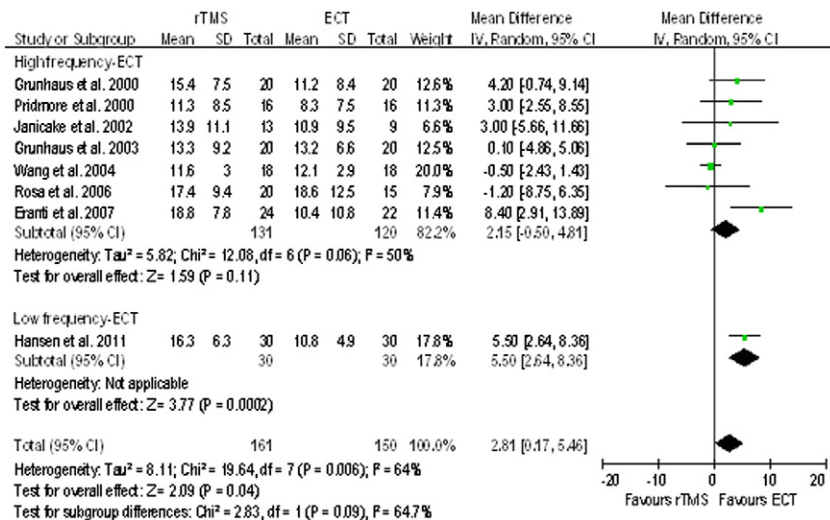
| Study or Subgroup | rTMS Mean | rTMS SD | rTMS Total | ECT Mean | ECT SD | ECT Total | Weight | Mean Difference IV, Random, 95% CI |
|---|---|---|---|---|---|---|---|---|
| Highfrequency-ECT | | | | | | | | |
| Grunhaus et al. 2000 | 15.4 | 7.5 | 20 | 11.2 | 8.4 | 20 | 12.6% | 4.20 [-0.74, 9.14] |
| Pridmore et al. 2000 | 11.3 | 8.5 | 16 | 8.3 | 7.5 | 16 | 11.3% | 3.00 [-2.55, 8.55] |
| Janicake et al. 2002 | 13.9 | 11.1 | 13 | 10.9 | 9.5 | 9 | 6.6% | 3.00 [-5.66, 11.66] |
| Grunhaus et al. 2003 | 13.3 | 9.2 | 20 | 13.2 | 6.6 | 20 | 12.5% | 0.10 [-4.86, 5.06] |
| Wang et al. 2004 | 11.6 | 3 | 18 | 12.1 | 2.9 | 18 | 20.0% | -0.50 [-2.43, 1.43] |
| Rosa et al. 2006 | 17.4 | 9.4 | 20 | 18.6 | 12.5 | 15 | 7.9% | -1.20 [-8.75, 6.35] |
| Eranti et al. 2007 | 18.8 | 7.8 | 24 | 10.4 | 10.8 | 22 | 11.4% | 8.40 [2.91, 13.89] |
| Subtotal (95% CI) | | | 131 | | | 120 | 82.2% | 2.15 [-0.50, 4.81] |

Heterogeneity: Tau² = 5.82; Chi² = 12.08, df = 6 (P = 0.06); I² = 50%
Test for overall effect: Z= 1.59 (P = 0.11)

| Study or Subgroup | rTMS Mean | rTMS SD | rTMS Total | ECT Mean | ECT SD | ECT Total | Weight | Mean Difference IV, Random, 95% CI |
|---|---|---|---|---|---|---|---|---|
| Low frequency-ECT | | | | | | | | |
| Hansen et al. 2011 | 16.3 | 6.3 | 30 | 10.8 | 4.9 | 30 | 17.8% | 5.50 [2.64, 8.36] |
| Subtotal (95% CI) | | | 30 | | | 30 | 17.8% | 5.50 [2.64, 8.36] |

Heterogeneity: Not applicable
Test for overall effect: Z= 3.77 (P = 0.0002)

Total (95% CI) 161 150 100.0% 2.81 [0.17, 5.46]
Heterogeneity: Tau² = 8.11; Chi² = 19.64, df = 7 (P = 0.006); I² = 64%
Test for overall effect: Z= 2.09 (P = 0.04)
Test for subgroup differences: Chi² = 2.83, df = 1 (P = 0.09), I² = 64.7%

Mean Difference
IV, Random, 95% CI
-20 -10 0 10 20
Favours rTMS Favours ECT